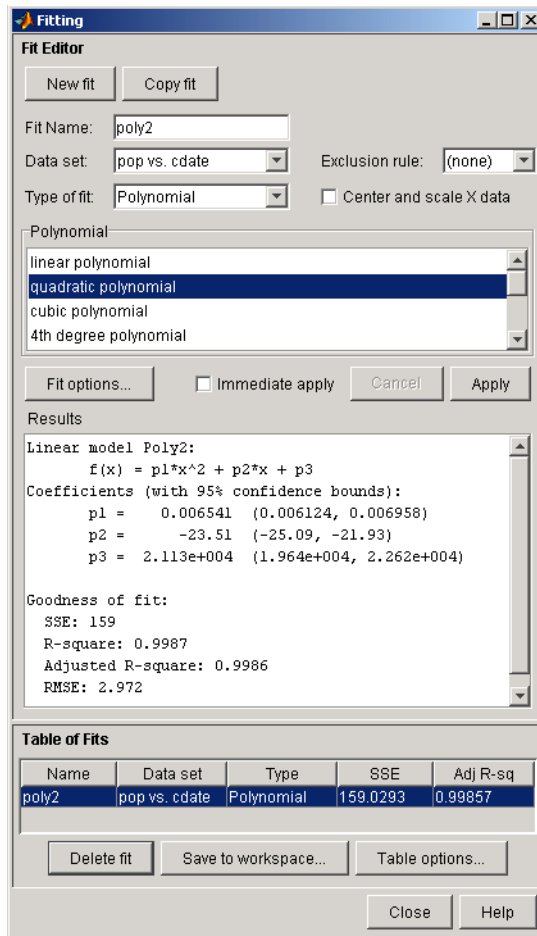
Fitting

Fit Editor

New fit Copy fit

Fit Name: poly2

Data set: pop vs. cdate

Exclusion rule: (none)

Type of fit: Polynomial

Center and scale X data

Polynomial

linear polynomial
quadratic polynomial
cubic polynomial
4th degree polynomial

Fit options... Immediate apply Cancel Apply

Results

Linear model Poly2:
f(x) = p1*x^2 + p2*x + p3
Coefficients (with 95% confidence bounds):
p1 = 0.006541 (0.006124, 0.006958)
p2 = -23.51 (-25.09, -21.93)
p3 = 2.113e+004 (1.964e+004, 2.262e+004)

Goodness of fit:
SSE: 159
R-square: 0.9987
Adjusted R-square: 0.9986
RMSE: 2.972

Table of Fits

| Name | Data set | Type | SSE | Adj R-sq |
|---|---|---|---|---|
| poly2 | pop vs. cdate | Polynomial | 159.0293 | 0.99857 |

Delete fit Save to workspace... Table options...

Close Help